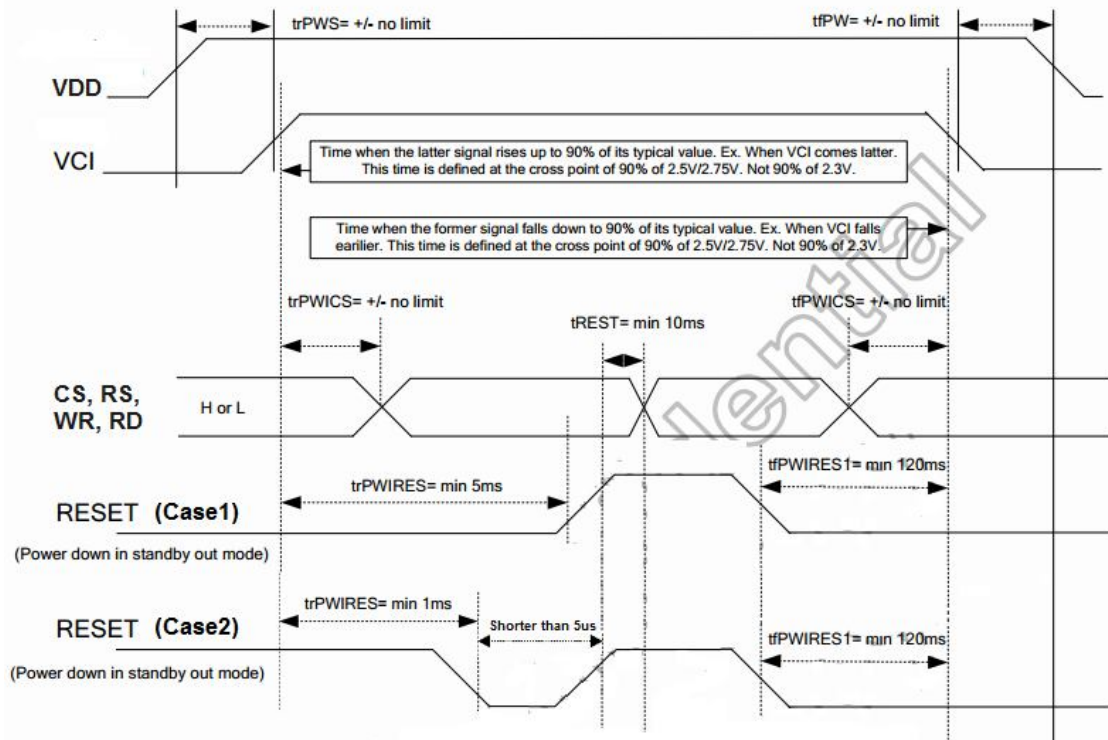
trPWS= +/- no limit

tfPW= +/- no limit

VDD

VCI

Time when the latter signal rises up to 90% of its typical value. Ex. When VCI comes latter. This time is defined at the cross point of 90% of 2.5V/2.75V. Not 90% of 2.3V.

Time when the former signal falls down to 90% of its typical value. Ex. When VCI falls earilier. This time is defined at the cross point of 90% of 2.5V/2.75V. Not 90% of 2.3V.

trPWICS= +/- no limit

tREST= min 10ms

tfPWICS= +/- no limit

CS, RS, WR, RD

H or L

tfPWIRES1= min 120ms

trPWIRES= min 5ms

RESET (Case1)

(Power down in standby out mode)

trPWIRES= min 1ms

Shorter than 5us

RESET (Case2)

tfPWIRES1= min 120ms

(Power down in standby out mode)

Confidential